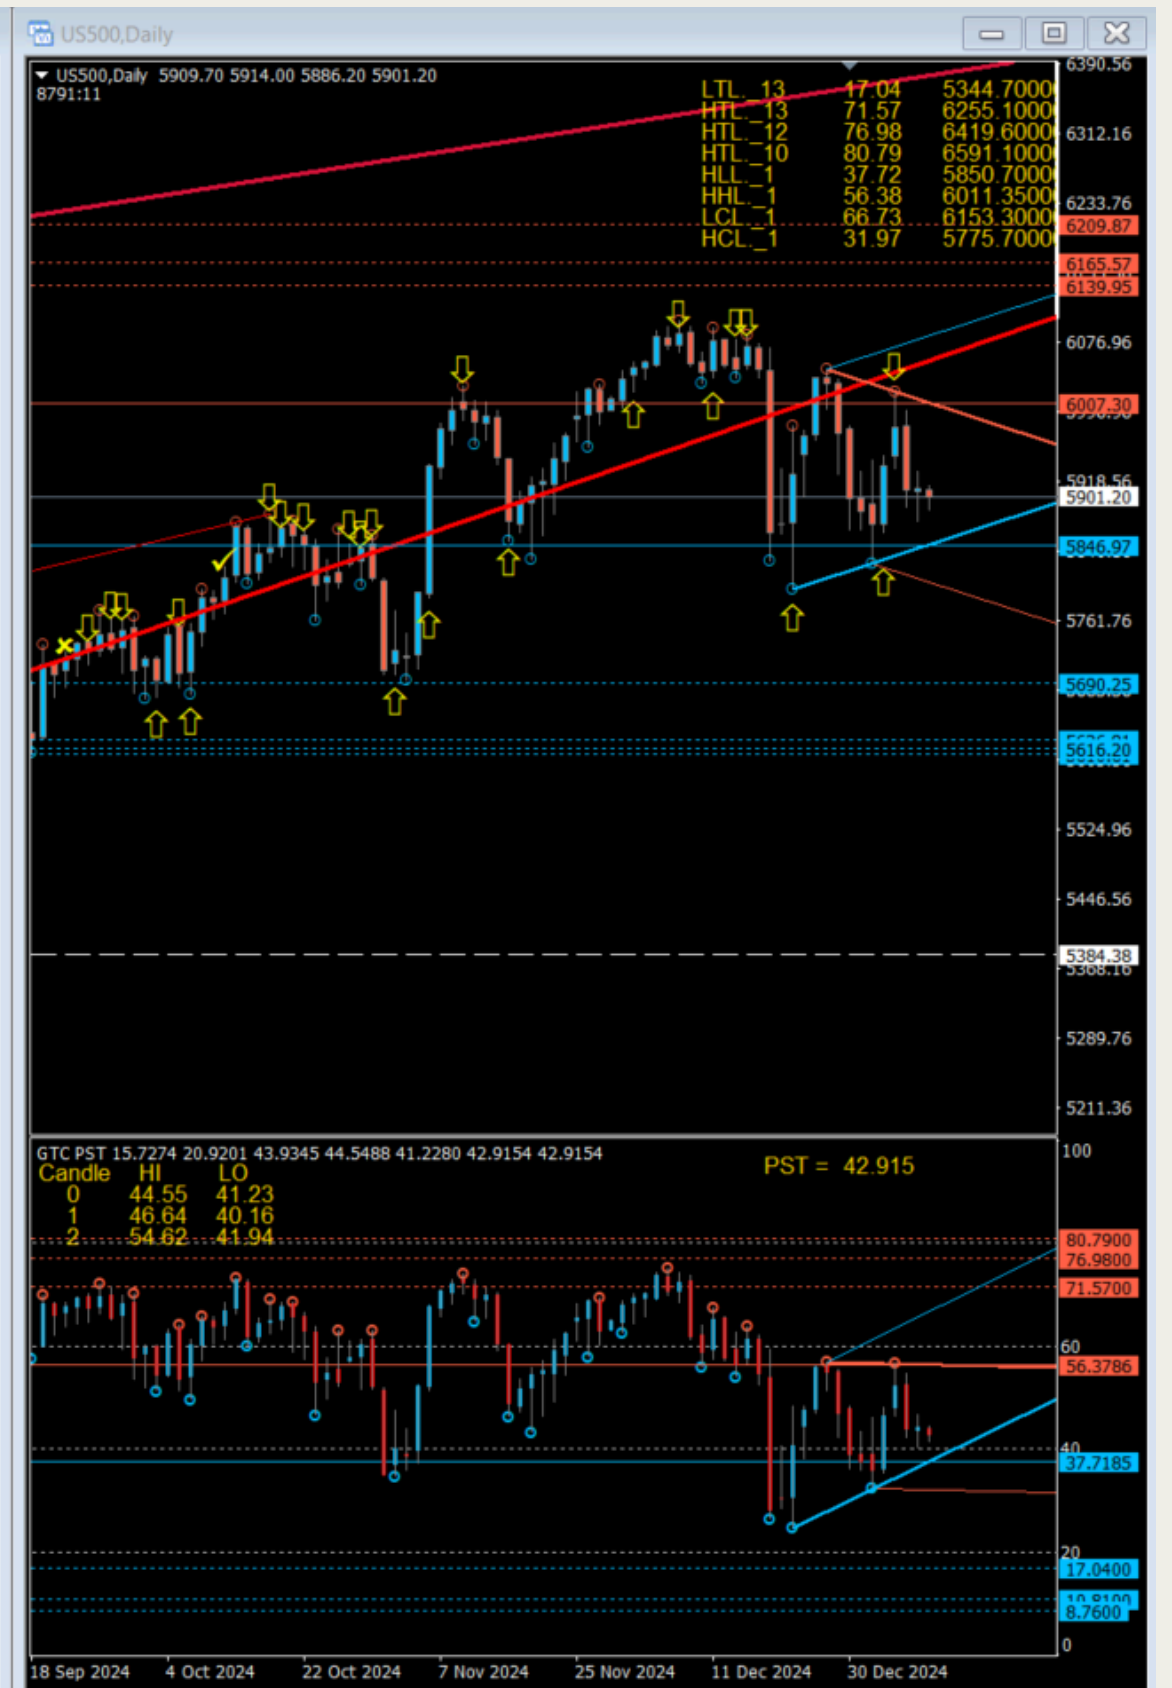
US500,Daily

US500,Daily 5909.70 5914.00 5886.20 5901.20
8791:11

| | | |
|---|---|---|
| LTL_13 | 17.04 | 5344.7000 |
| HTL_13 | 71.57 | 6255.1000 |
| HTL_12 | 76.98 | 6419.6000 |
| HTL_10 | 80.79 | 6591.1000 |
| HLL_1 | 37.72 | 5850.7000 |
| HHL_1 | 56.38 | 6011.3500 |
| LCL_1 | 66.73 | 6153.3000 |
| HCL_1 | 31.97 | 5775.7000 |

6390.56
6312.16
6233.76
6209.87
6165.57
6139.95
6076.96
6007.30
5918.56
5901.20
5846.97
5761.76
5690.25
5616.20
5524.96
5446.56
5384.38
5368.16
5289.76
5211.36

GTC PST 15.7274 20.9201 43.9345 44.5488 41.2280 42.9154 42.9154

| Candle | HI | LO |
|---|---|---|
| 0 | 44.55 | 41.23 |
| 1 | 46.64 | 40.16 |
| 2 | 54.62 | 41.94 |

PST = 42.915

100
80.7900
76.9800
71.5700
60
56.3786
40
37.7185
20
17.0400
10.8100
8.7600
0

18 Sep 2024 4 Oct 2024 22 Oct 2024 7 Nov 2024 25 Nov 2024 11 Dec 2024 30 Dec 2024